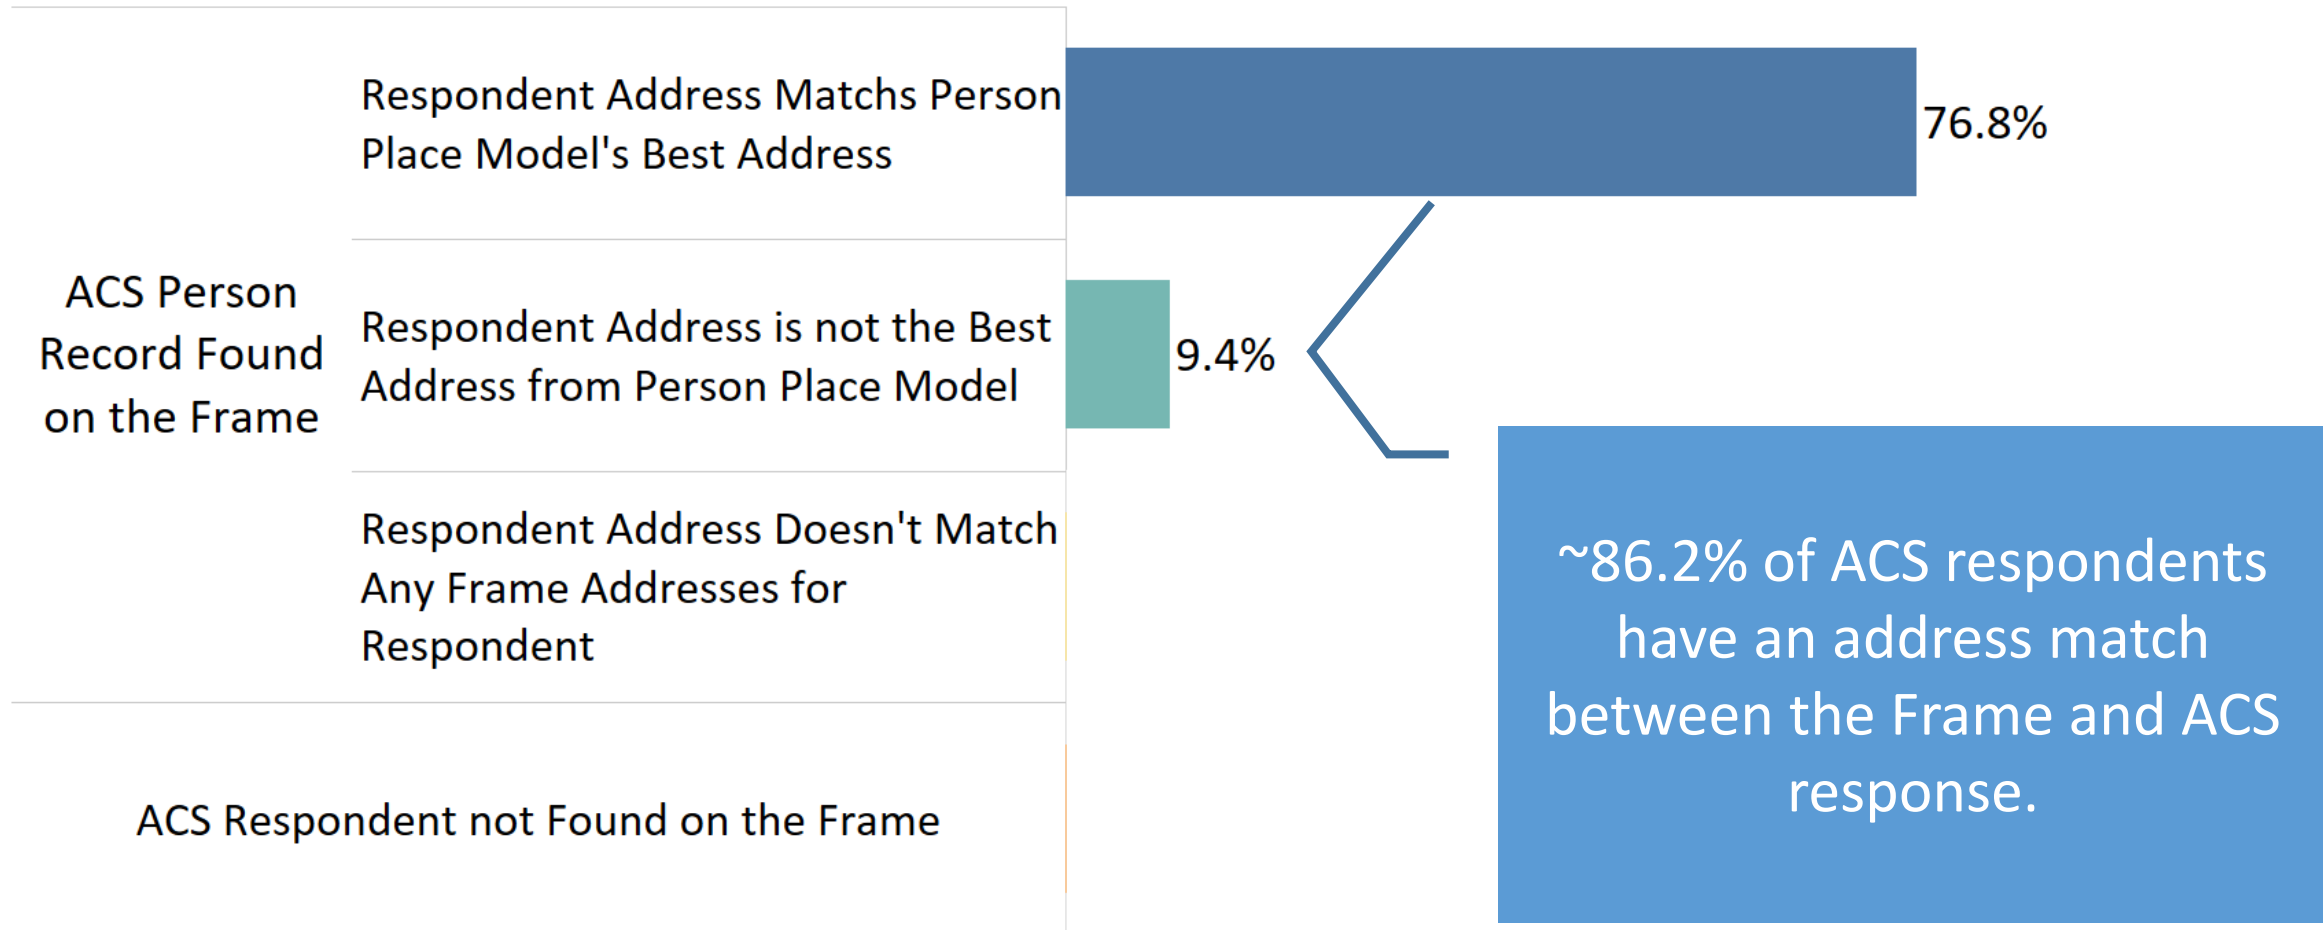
ACS Person Record Found on the Frame

Respondent Address Matchs Person Place Model's Best Address

76.8%

Respondent Address is not the Best Address from Person Place Model

9.4%

Respondent Address Doesn't Match Any Frame Addresses for Respondent

ACS Respondent not Found on the Frame

~86.2% of ACS respondents have an address match between the Frame and ACS response.